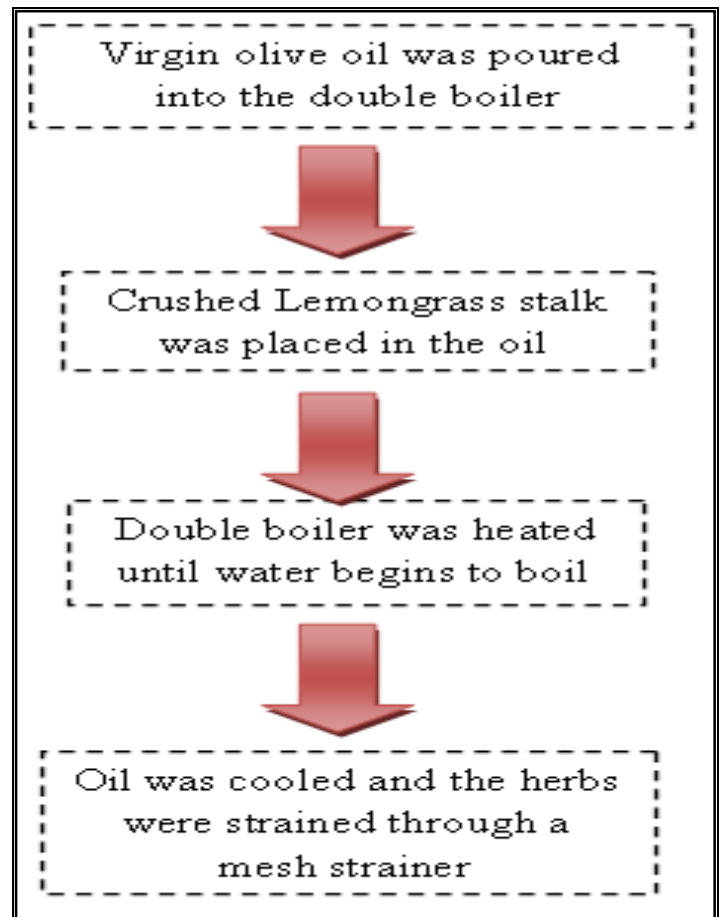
Virgin olive oil was poured into the double boiler

Crushed Lemongrass stalk was placed in the oil

Double boiler was heated until water begins to boil

Oil was cooled and the herbs were strained through a mesh strainer